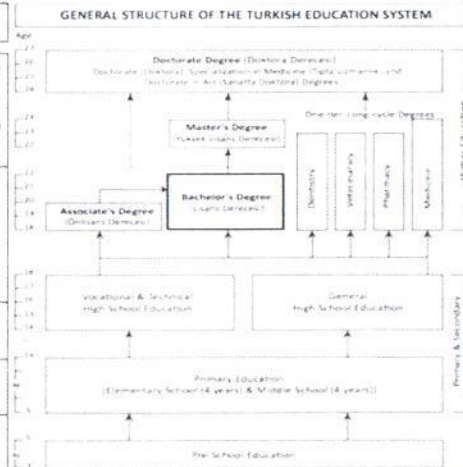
GENERAL STRUCTURE OF THE TURKISH EDUCATION SYSTEM

Age

27
26
25
24

Doctorate Degree (Doktora Derecesi)
Doctorate (Doktora), Specialization in Medicine (Tıpta Uzmanlık) and Doctorate in Art (Sanatta Doktora) Degrees

24
23
22

Master's Degree
(Yüksek Lisans Derecesi)

One-tier Long-cycle Degrees

22
21
20
19
18

Associate's Degree
(Önlisans Derecesi)

Bachelor's Degree
(Lisans Derecesi)

Dentistry

Veterinary

Pharmacy

Medicine

18
17
16
15
14

Vocational & Technical
High School Education

General
High School Education

Primary & Secondary

14

6

Primary Education
(Elementary School (4 years) & Middle School (4 years))

Pre-School Education